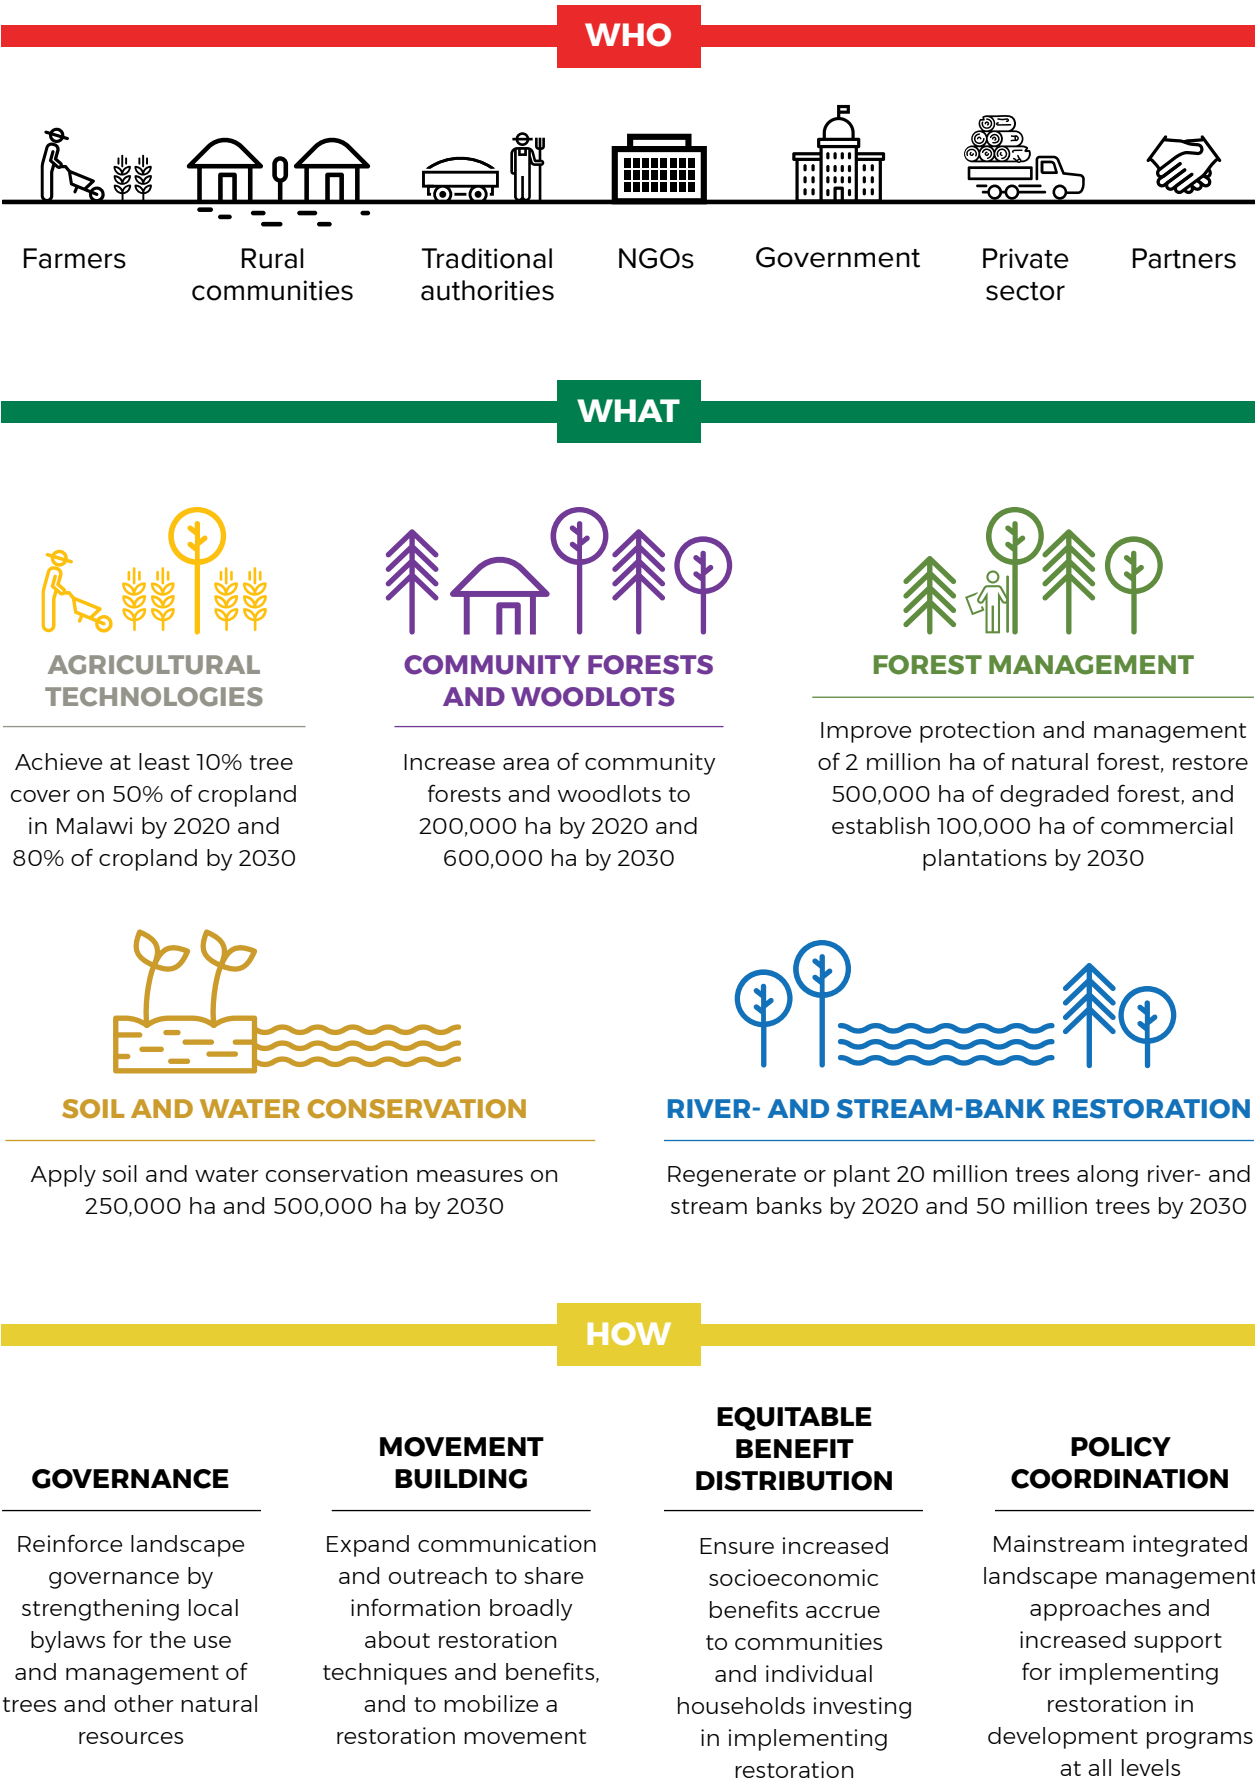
WHO

Farmers

Rural communities

Traditional authorities

NGOs

Government

Private sector

Partners

WHAT

AGRICULTURAL TECHNOLOGIES

Achieve at least 10% tree cover on 50% of cropland in Malawi by 2020 and 80% of cropland by 2030

COMMUNITY FORESTS AND WOODLOTS

Increase area of community forests and woodlots to 200,000 ha by 2020 and 600,000 ha by 2030

FOREST MANAGEMENT

Improve protection and management of 2 million ha of natural forest, restore 500,000 ha of degraded forest, and establish 100,000 ha of commercial plantations by 2030

SOIL AND WATER CONSERVATION

Apply soil and water conservation measures on 250,000 ha and 500,000 ha by 2030

RIVER- AND STREAM-BANK RESTORATION

Regenerate or plant 20 million trees along river- and stream banks by 2020 and 50 million trees by 2030

HOW

GOVERNANCE

Reinforce landscape governance by strengthening local bylaws for the use and management of trees and other natural resources

MOVEMENT BUILDING

Expand communication and outreach to share information broadly about restoration techniques and benefits, and to mobilize a restoration movement

EQUITABLE BENEFIT DISTRIBUTION

Ensure increased socioeconomic benefits accrue to communities and individual households investing in implementing restoration

POLICY COORDINATION

Mainstream integrated landscape management approaches and increased support for implementing restoration in development programs at all levels